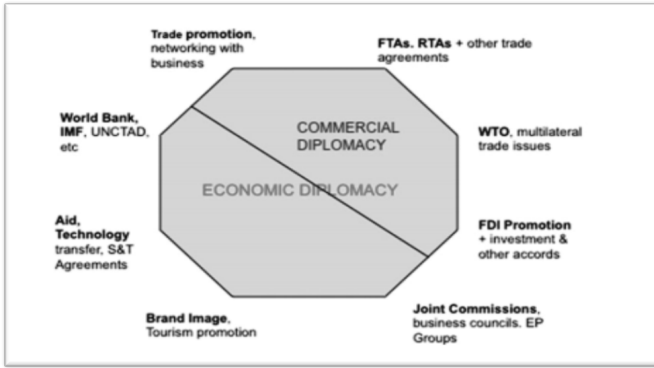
Trade promotion, networking with business

FTAs. RTAs + other trade agreements

World Bank, IMF, UNCTAD, etc

COMMERCIAL DIPLOMACY

WTO, multilateral trade issues

ECONOMIC DIPLOMACY

Aid, Technology transfer, S&T Agreements

FDI Promotion + investment & other accords

Brand Image, Tourism promotion

Joint Commissions, business councils. EP Groups